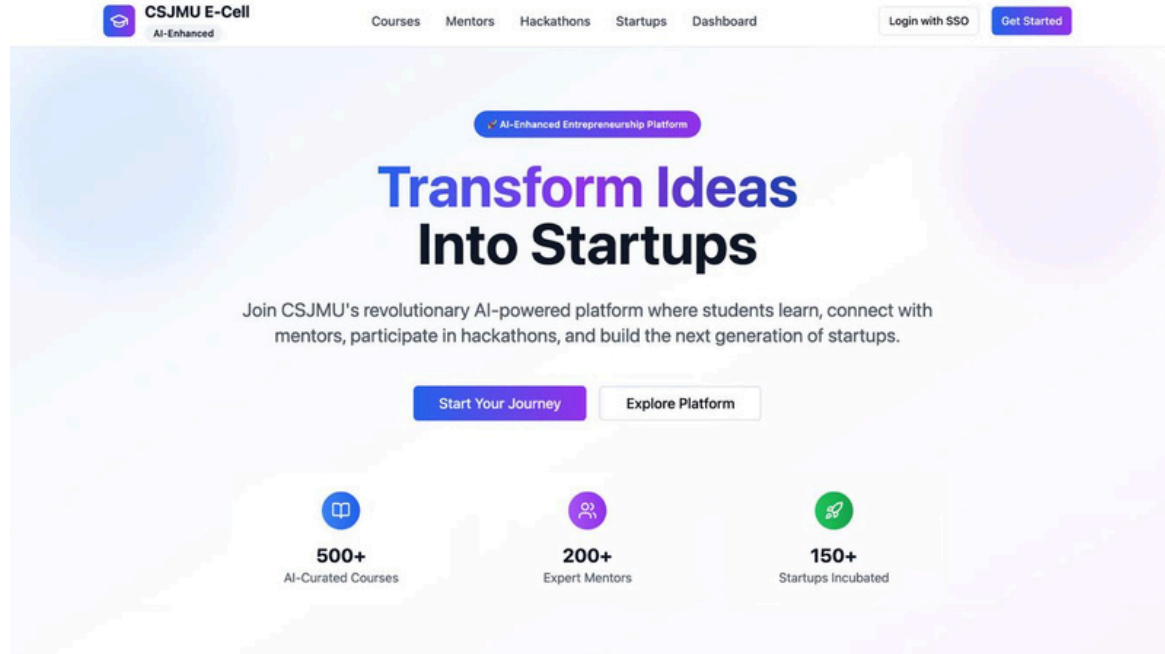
CSJMU E-Cell
AI-Enhanced

Courses Mentors Hackathons Startups Dashboard

Login with SSO Get Started

AI-Enhanced Entrepreneurship Platform

Transform Ideas
Into Startups

Join CSJMU's revolutionary AI-powered platform where students learn, connect with mentors, participate in hackathons, and build the next generation of startups.

Start Your Journey Explore Platform

500+
AI-Curated Courses

200+
Expert Mentors

150+
Startups Incubated